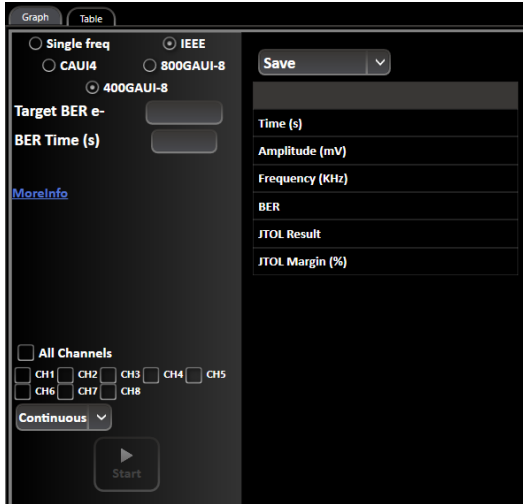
Graph Table

Single freq IEEE
CAUI4 800GAUI-8
400GAUI-8
Target BER e-
BER Time (s)

MoreInfo

All Channels
CH1 CH2 CH3 CH4 CH5
CH6 CH7 CH8
Continuous
Start

Save

| |
|---|
| Time (s) |
| Amplitude (mV) |
| Frequency (KHz) |
| BER |
| JTOL Result |
| JTOL Margin (%) |